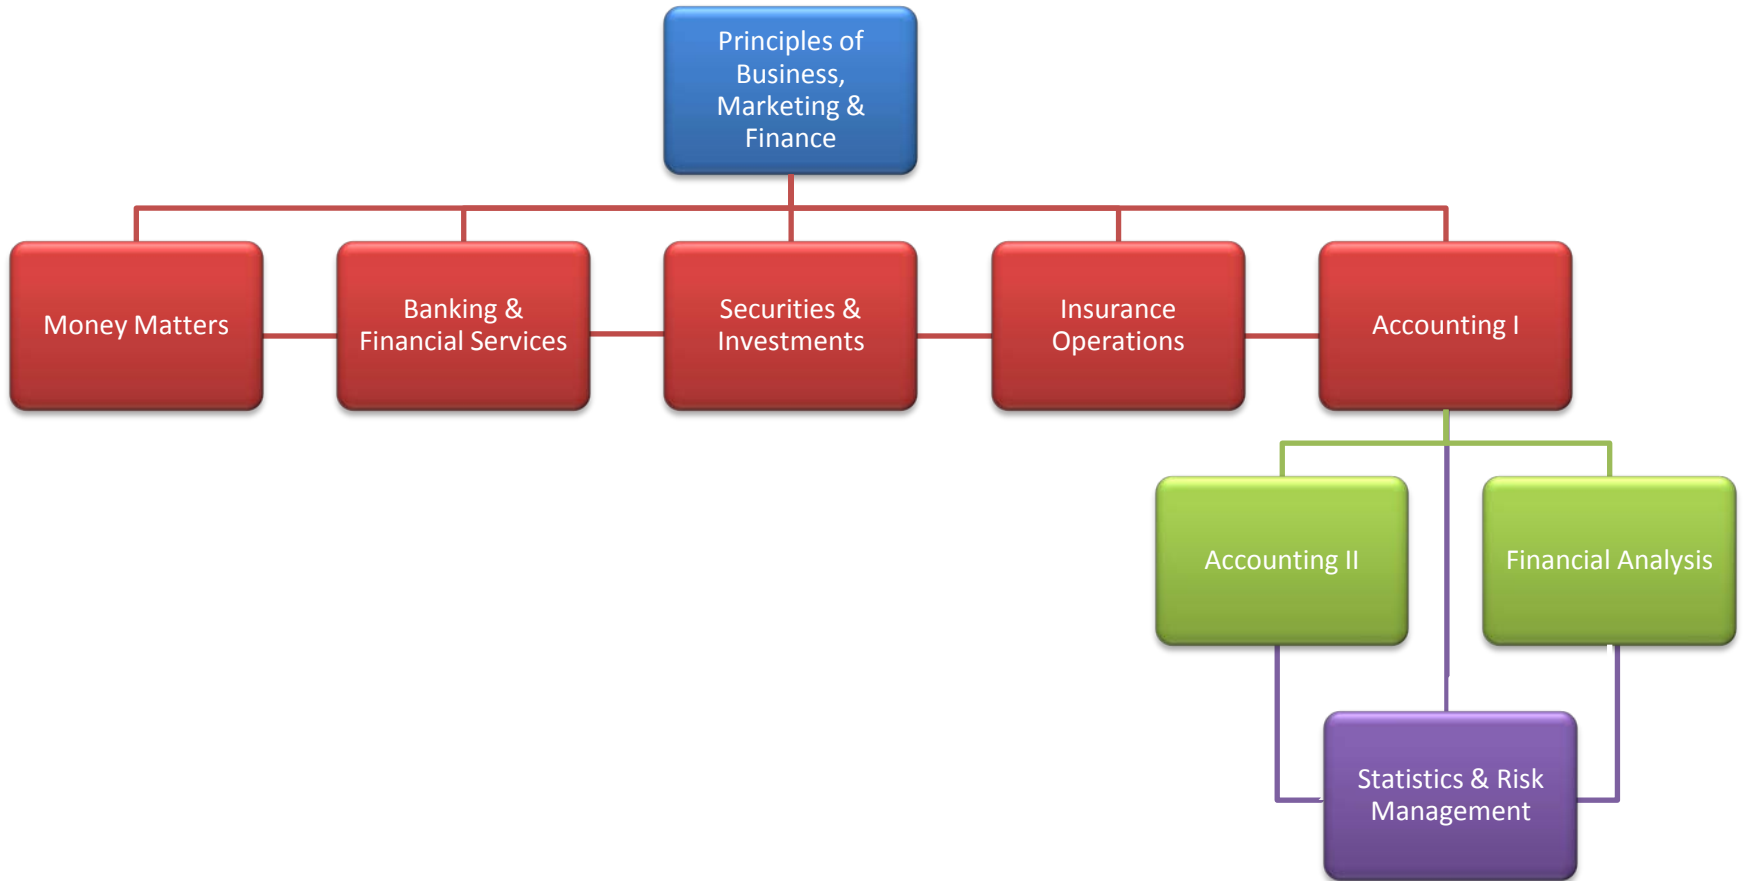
Principles of Business, Marketing & Finance

Money Matters

Banking & Financial Services

Securities & Investments

Insurance Operations

Accounting I

Accounting II

Financial Analysis

Statistics & Risk Management